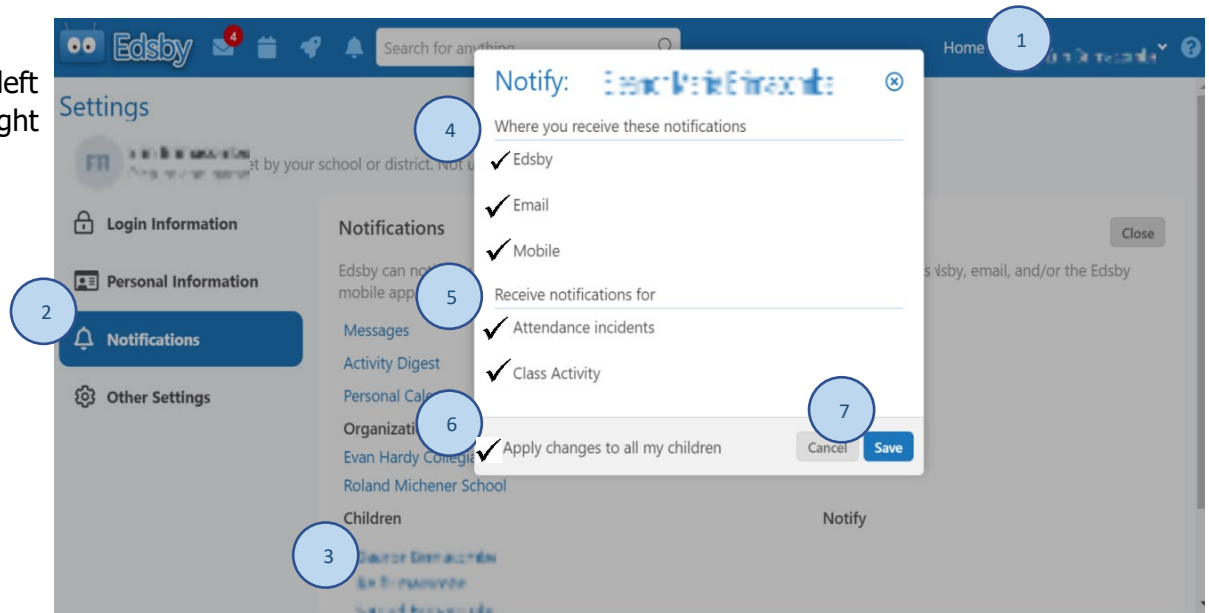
left
ght

Edsby 4 Search for anything Home 1 ?

Settings

FR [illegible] et by your school or district. Not u

Login Information

Personal Information

2

Notifications

Other Settings

Notifications

Edsby can no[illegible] mobile app

Messages

Activity Digest

Personal Cale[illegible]

Organizati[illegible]

Evan Hardy Collegi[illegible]

Roland Michener School

Children

3

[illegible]

Notify

Close

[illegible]dsby, email, and/or the Edsby

Notify: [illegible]

4

Where you receive these notifications

✓ Edsby

✓ Email

✓ Mobile

5

Receive notifications for

✓ Attendance incidents

✓ Class Activity

6

✓ Apply changes to all my children

7

Cancel

Save